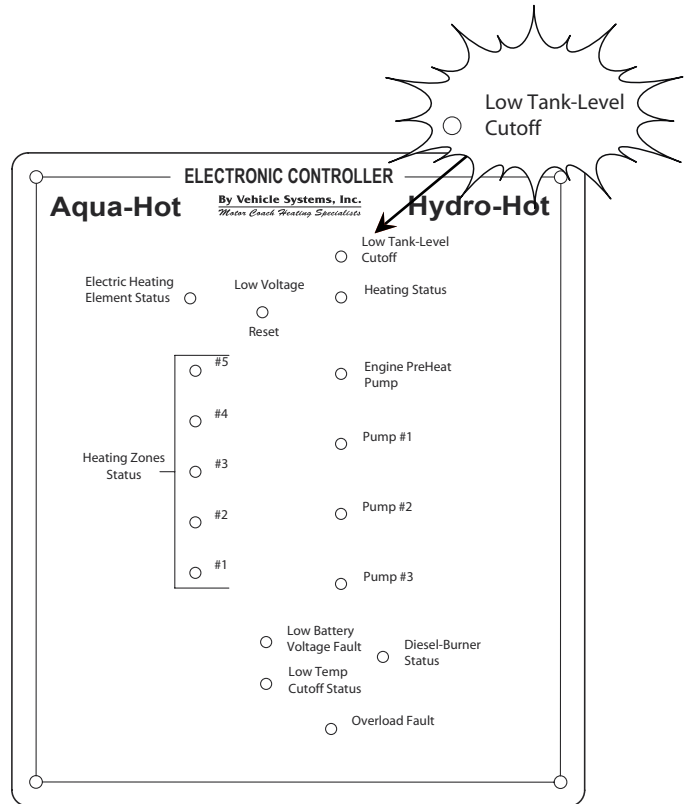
Low Tank-Level Cutoff

ELECTRONIC CONTROLLER

Aqua-Hot

By Vehicle Systems, Inc.
Motor Coach Heating Specialists

Hydro-Hot

Low Tank-Level Cutoff

Electric Heating Element Status

Low Voltage

Reset

Heating Status

#5

Engine PreHeat Pump

#4

Pump #1

Heating Zones Status

#3

#2

Pump #2

#1

Pump #3

Low Battery Voltage Fault

Diesel-Burner Status

Low Temp Cutoff Status

Overload Fault